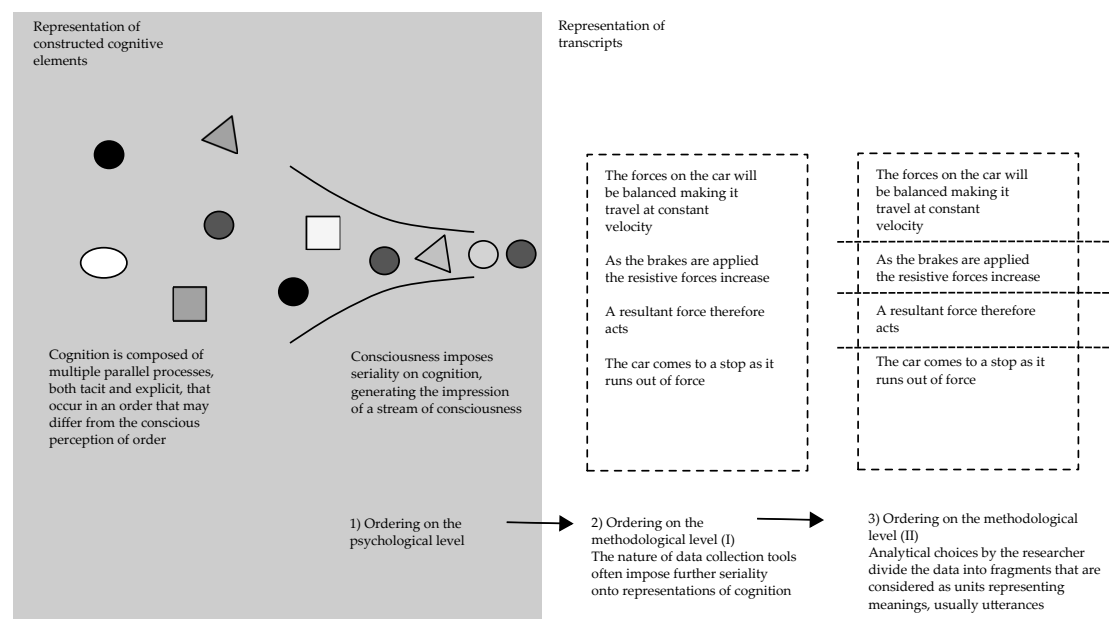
Representation of constructed cognitive elements

Representation of transcripts

The forces on the car will be balanced making it travel at constant velocity

As the brakes are applied the resistive forces increase

A resultant force therefore acts

The car comes to a stop as it runs out of force

The forces on the car will be balanced making it travel at constant velocity

As the brakes are applied the resistive forces increase

A resultant force therefore acts

The car comes to a stop as it runs out of force

Cognition is composed of multiple parallel processes, both tacit and explicit, that occur in an order that may differ from the conscious perception of order

Consciousness imposes seriality on cognition, generating the impression of a stream of consciousness

1) Ordering on the psychological level

2) Ordering on the methodological level (I)
The nature of data collection tools often impose further seriality onto representations of cognition

3) Ordering on the methodological level (II)
Analytical choices by the researcher divide the data into fragments that are considered as units representing meanings, usually utterances